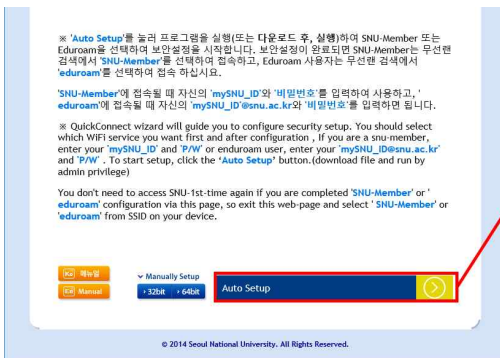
※ 'Auto Setup'를 눌러 프로그램을 실행(또는 다운로드 후, 실행)하여 SNU-Member 또는 Eduroam을 선택하여 보안설정을 시작합니다. 보안설정이 완료되면 SNU-Member는 무선랜 검색에서 'SNU-Member'를 선택하여 접속하고, Eduroam 사용자는 무선랜 검색에서 'eduroam'를 선택하여 접속 하십시요.

'SNU-Member'에 접속될 때 자신의 'mySNU_ID'와 '비밀번호'를 입력하여 사용하고, 'eduroam'에 접속될 때 자신의 'mySNU_ID@snu.ac.kr'와 '비밀번호'를 입력하면 됩니다.

※ QuickConnect wizard will guide you to configure security setup. You should select which WiFi service you want first and after configuration , If you are a snu-member, enter your 'mySNU_ID' and 'P/W' or enduroam user, enter your 'mySNU_ID@snu.ac.kr' and 'P/W' . To start setup, click the 'Auto Setup' button.(download file and run by admin privilege)

You don't need to access SNU-1st-time again if you are completed 'SNU-Member' or 'eduroam' configuration via this page, so exit this web-page and select ' SNU-Member' or 'eduroam' from SSID on your device.

메뉴얼

Manual

Manually Setup

› 32bit › 64bit

Auto Setup

© 2014 Seoul National University. All Rights Reserved.